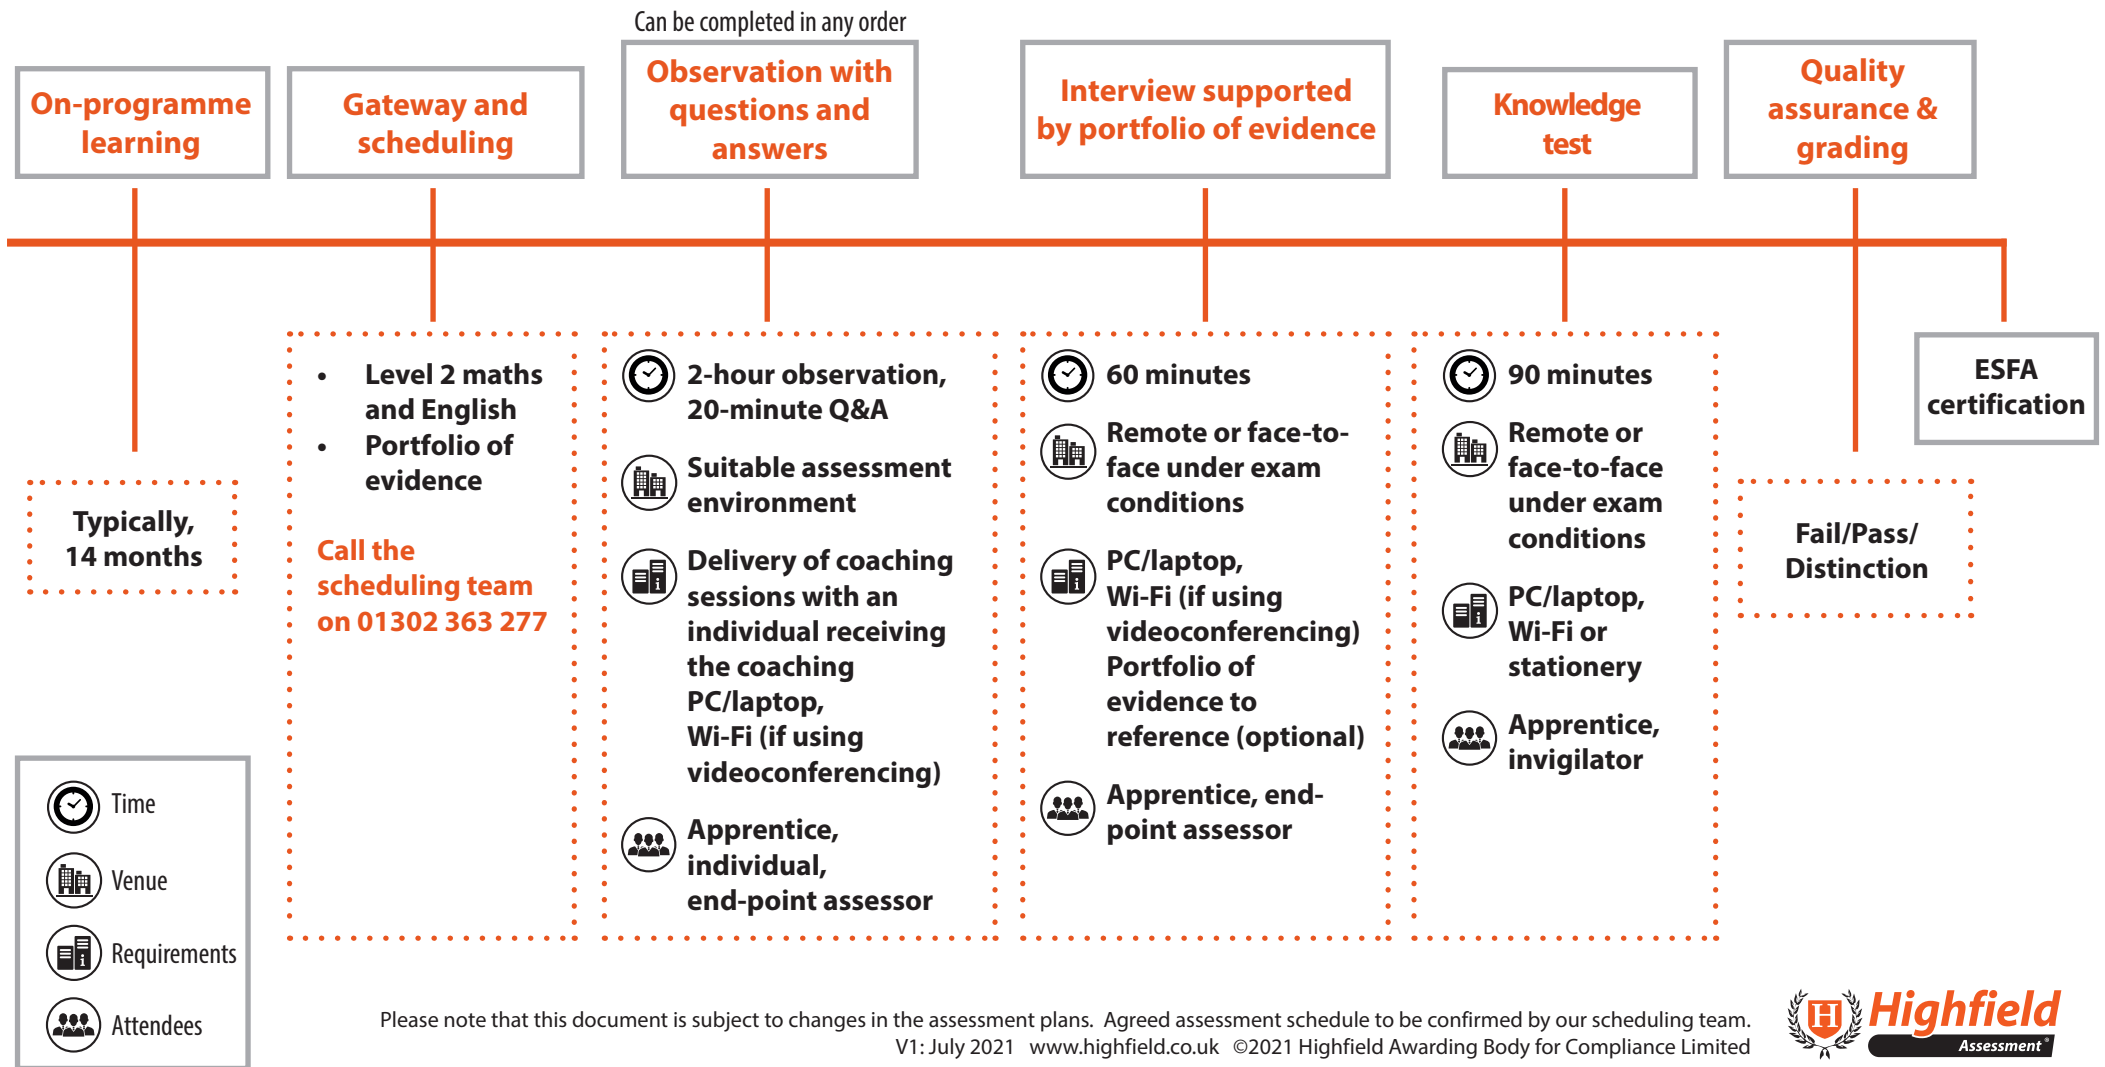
Can be completed in any order

On-programme learning

Gateway and scheduling

Observation with questions and answers

Interview supported by portfolio of evidence

Knowledge test

Quality assurance & grading

Typically, 14 months

- Level 2 maths and English
- Portfolio of evidence

Call the scheduling team on 01302 363 277

2-hour observation, 20-minute Q&A

Suitable assessment environment

Delivery of coaching sessions with an individual receiving the coaching PC/laptop, Wi-Fi (if using videoconferencing)

Apprentice, individual, end-point assessor

60 minutes

Remote or face-to-face under exam conditions

PC/laptop, Wi-Fi (if using videoconferencing) Portfolio of evidence to reference (optional)

Apprentice, end-point assessor

90 minutes

Remote or face-to-face under exam conditions

PC/laptop, Wi-Fi or stationery

Apprentice, invigilator

ESFA certification

Fail/Pass/ Distinction

Time

Venue

Requirements

Attendees

Please note that this document is subject to changes in the assessment plans. Agreed assessment schedule to be confirmed by our scheduling team.
V1: July 2021 www.highfield.co.uk ©2021 Highfield Awarding Body for Compliance Limited

Highfield Assessment